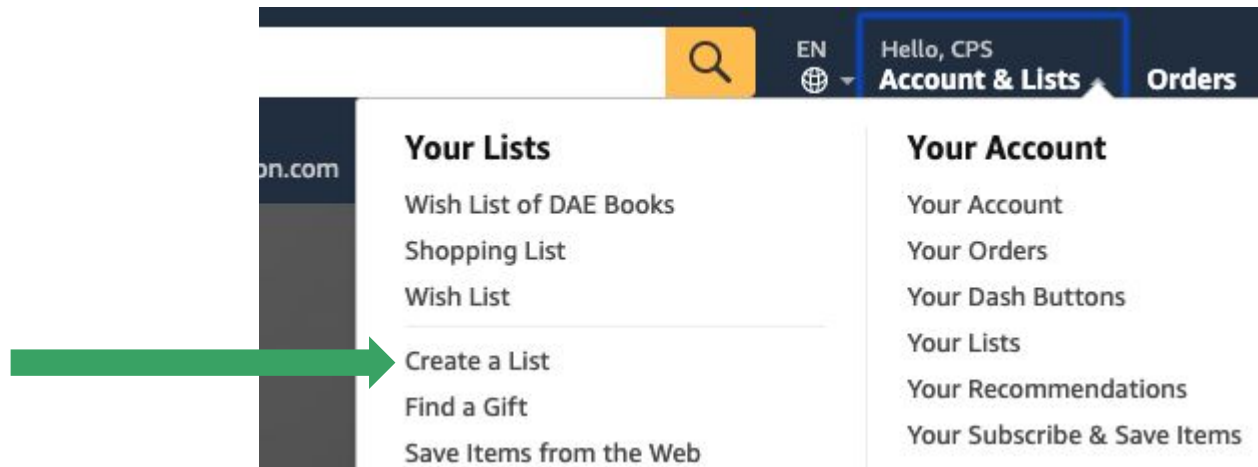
EN

Hello, CPS
Account & Lists

Orders

on.com

Your Lists

Wish List of DAE Books

Shopping List

Wish List

Create a List

Find a Gift

Save Items from the Web

Your Account

Your Account

Your Orders

Your Dash Buttons

Your Lists

Your Recommendations

Your Subscribe & Save Items